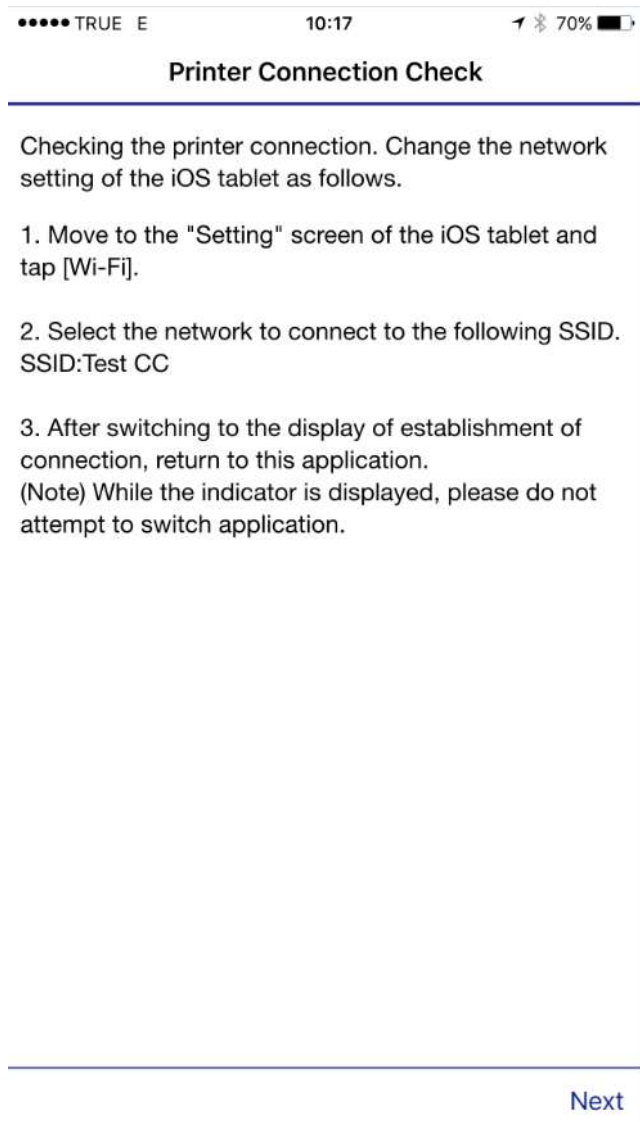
••••• TRUE E 10:17 70%

Printer Connection Check

Checking the printer connection. Change the network setting of the iOS tablet as follows.

1. Move to the "Setting" screen of the iOS tablet and tap [Wi-Fi].

2. Select the network to connect to the following SSID.
SSID:Test CC

3. After switching to the display of establishment of connection, return to this application.
(Note) While the indicator is displayed, please do not attempt to switch application.

Next